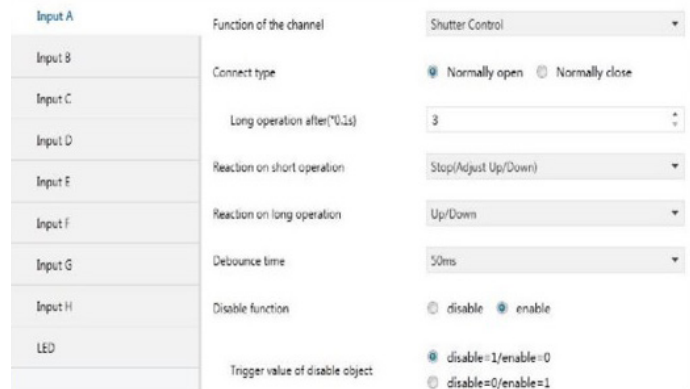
Input A
Input B
Input C
Input D
Input E
Input F
Input G
Input H
LED

Function of the channel
Shutter Control

Connect type
Normally open
Normally close

Long operation after(*0.1s)
3

Reaction on short operation
Stop(Adjust Up/Down)

Reaction on long operation
Up/Down

Debounce time
50ms

Disable function
disable
enable

Trigger value of disable object
disable=1/enable=0
disable=0/enable=1